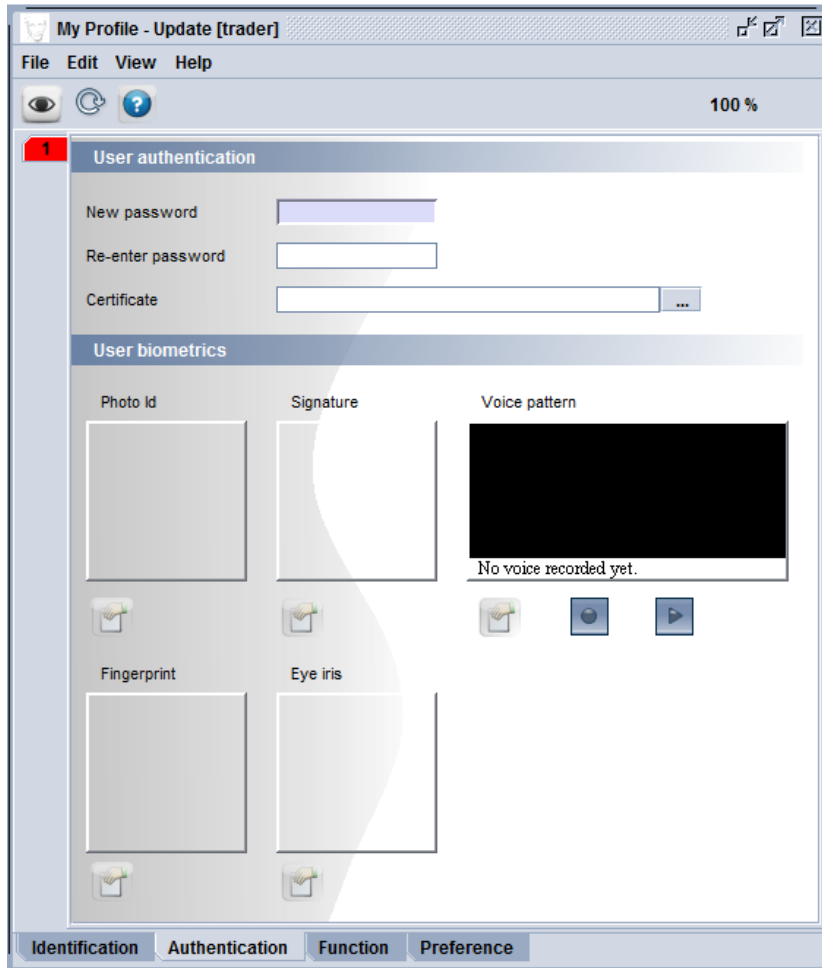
My Profile - Update [trader]

File Edit View Help

100 %

1

User authentication

New password

Re-enter password

Certificate

...

User biometrics

Photo Id

Signature

Voice pattern

No voice recorded yet.

Fingerprint

Eye iris

Identification Authentication Function Preference